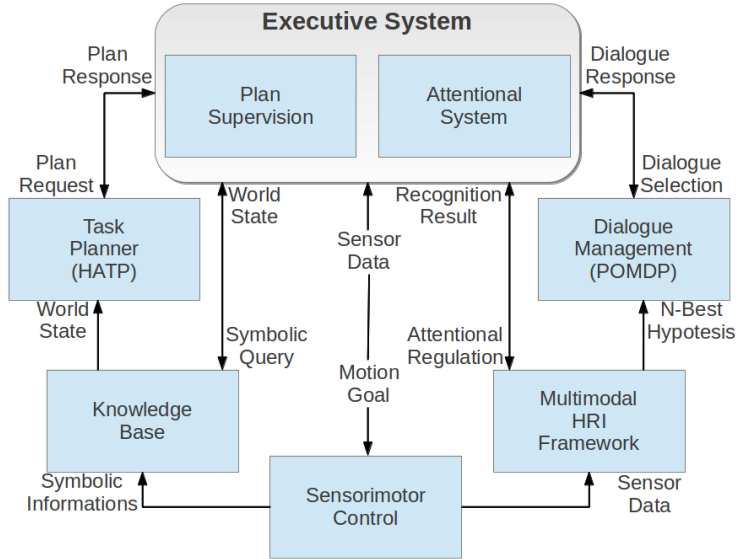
Executive System

Plan Supervision

Attentional System

Plan Response

Dialogue Response

Plan Request

World State

Sensor Data

Recognition Result

Dialogue Selection

Task Planner (HATP)

Dialogue Management (POMDP)

World State

Symbolic Query

Motion Goal

Attentional Regulation

N-Best Hypotesis

Knowledge Base

Multimodal HRI Framework

Symbolic Informations

Sensorimotor Control

Sensor Data